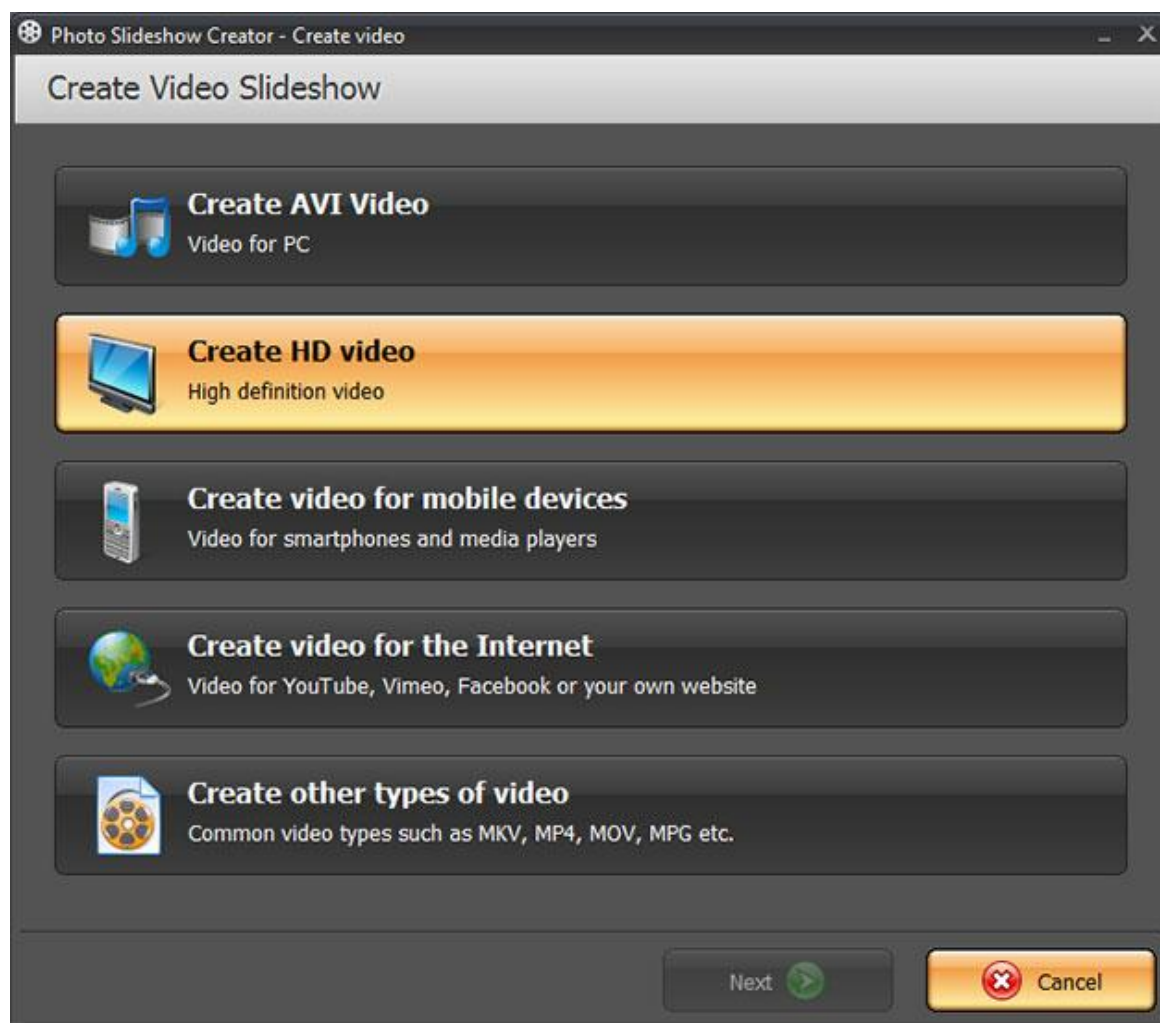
Photo Slideshow Creator - Create video

Create Video Slideshow

Create AVI Video
Video for PC

Create HD video
High definition video

Create video for mobile devices
Video for smartphones and media players

Create video for the Internet
Video for YouTube, Vimeo, Facebook or your own website

Create other types of video
Common video types such as MKV, MP4, MOV, MPG etc.

Next

Cancel